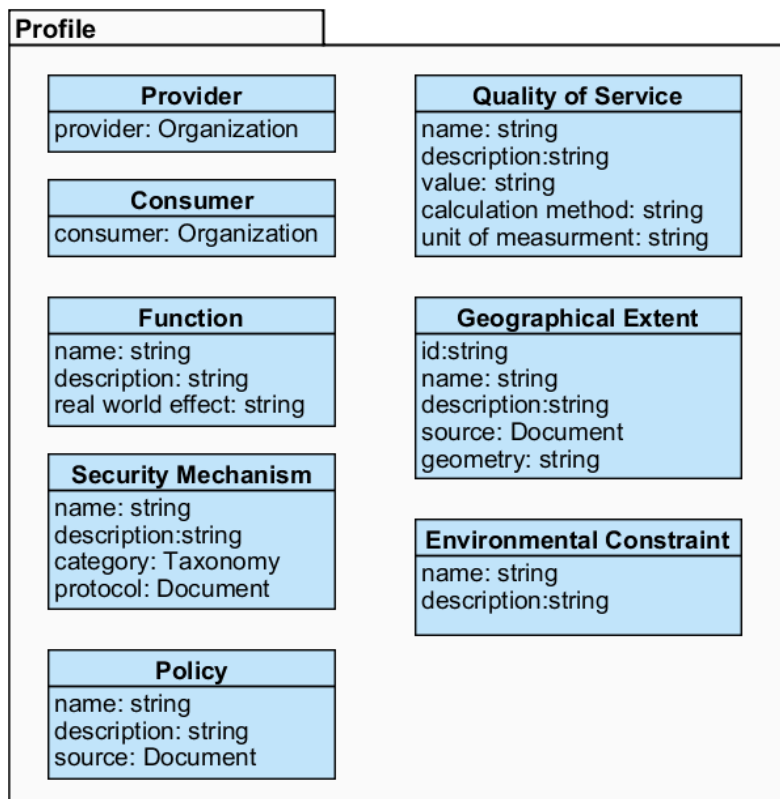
Profile

Provider
provider: Organization

Consumer
consumer: Organization

Function
name: string
description: string
real world effect: string

Security Mechanism
name: string
description:string
category: Taxonomy
protocol: Document

Policy
name: string
description: string
source: Document

Quality of Service
name: string
description:string
value: string
calculation method: string
unit of measurment: string

Geographical Extent
id:string
name: string
description:string
source: Document
geometry: string

Environmental Constraint
name: string
description:string